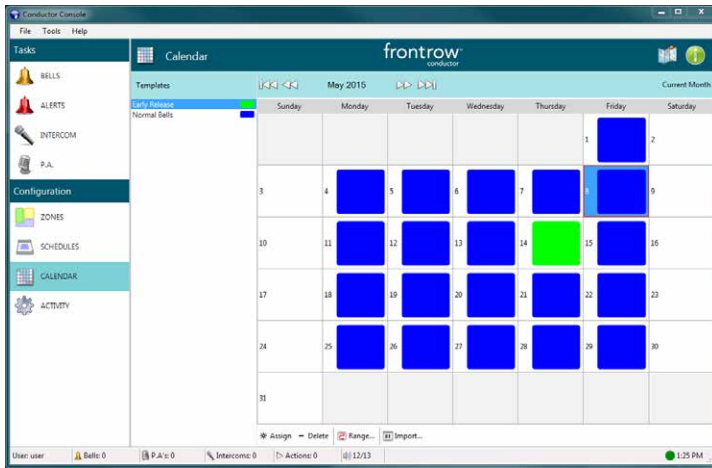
Conductor Console

File Tools Help

Tasks

BELLS

ALERTS

INTERCOM

P.A.

Configuration

ZONES

SCHEDULES

CALENDAR

ACTIVITY

Calendar

frontrow conductor

Templates

Early Release

Normal Bells

May 2015

Current Month

| Sunday | Monday | Tuesday | Wednesday | Thursday | Friday | Saturday |
|---|---|---|---|---|---|---|
| | | | | | 1 | 2 |
| 3 | 4 | 5 | 6 | 7 | 8 | 9 |
| 10 | 11 | 12 | 13 | 14 | 15 | 16 |
| 17 | 18 | 19 | 20 | 21 | 22 | 23 |
| 24 | 25 | 26 | 27 | 28 | 29 | 30 |
| 31 | | | | | | |

Assign Delete Range... Import...

User: user Bells: 0 P.A's: 0 Intercoms: 0 Actions: 0 12/13 1:25 PM